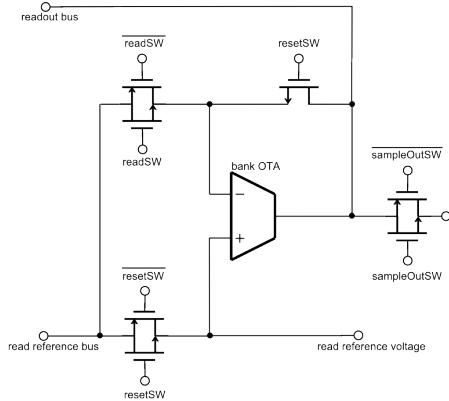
readout bus

$\overline{\text{readSW}}$

resetSW

readSW

bank OTA

$\overline{\text{sampleOutSW}}$

−

+

sampleOutSW

$\overline{\text{resetSW}}$

read reference bus

read reference voltage

resetSW